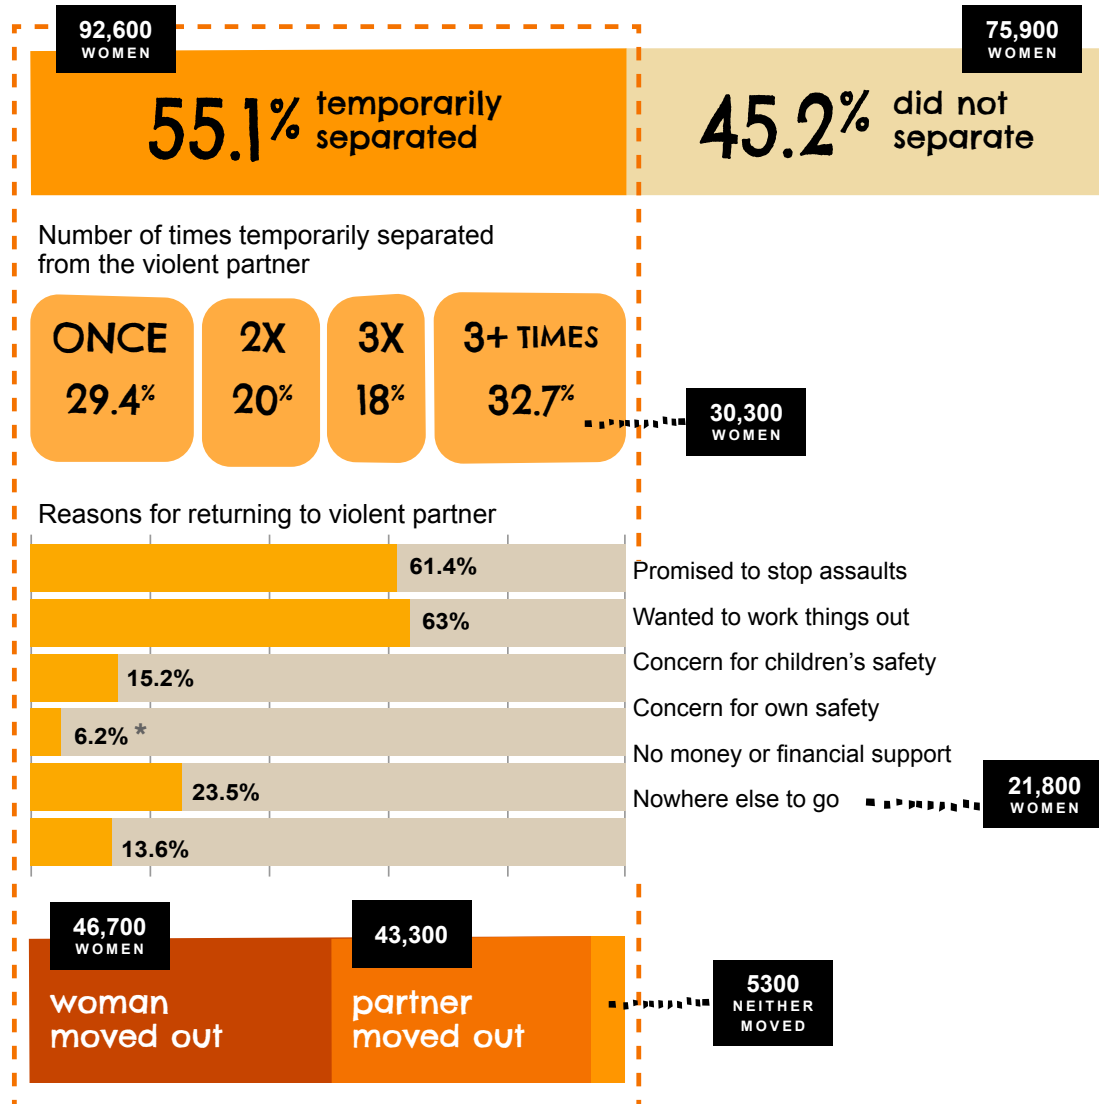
92,600
WOMEN

55.1% temporarily separated

75,900
WOMEN

45.2% did not separate

Number of times temporarily separated from the violent partner

| ONCE | 2X | 3X | 3+ TIMES |
|---|---|---|---|
| 29.4% | 20% | 18% | 32.7% |

30,300
WOMEN

Reasons for returning to violent partner

61.4% Promised to stop assaults
63% Wanted to work things out
15.2% Concern for children's safety
6.2% * Concern for own safety
23.5% No money or financial support
13.6% Nowhere else to go

21,800
WOMEN

46,700
WOMEN
woman moved out

43,300
partner moved out

5300
NEITHER MOVED